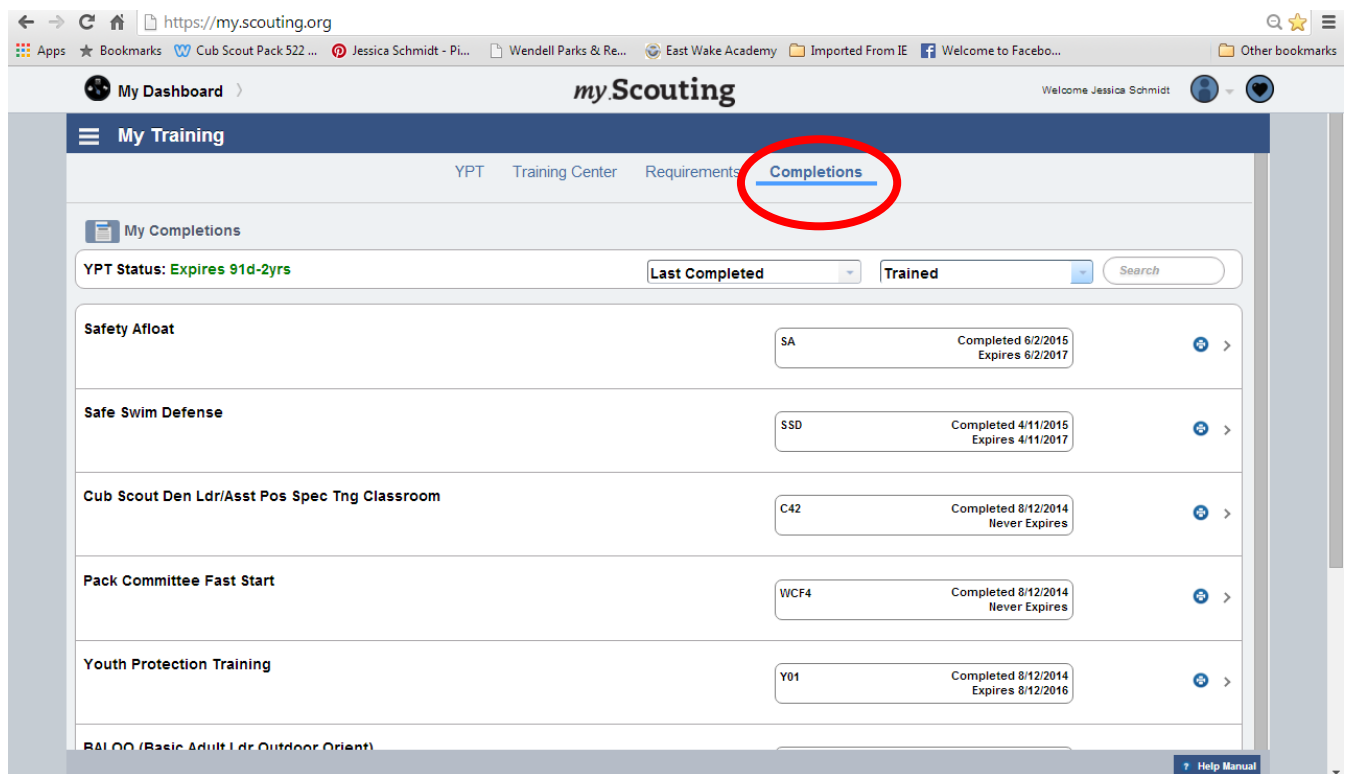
https://my.scouting.org

Apps Bookmarks Cub Scout Pack 522 ... Jessica Schmidt - Pi... Wendell Parks & Re... East Wake Academy Imported From IE Welcome to Facebo... Other bookmarks

My Dashboard

my.Scouting

Welcome Jessica Schmidt

My Training

YPT Training Center Requirements Completions

My Completions

YPT Status: Expires 91d-2yrs

Last Completed

Trained

Search

Safety Afloat

SA Completed 6/2/2015 Expires 6/2/2017

Safe Swim Defense

SSD Completed 4/11/2015 Expires 4/11/2017

Cub Scout Den Ldr/Asst Pos Spec Tng Classroom

C42 Completed 8/12/2014 Never Expires

Pack Committee Fast Start

WCF4 Completed 8/12/2014 Never Expires

Youth Protection Training

Y01 Completed 8/12/2014 Expires 8/12/2016

BALOO (Basic Adult Ldr Outdoor Orient)

Help Manual